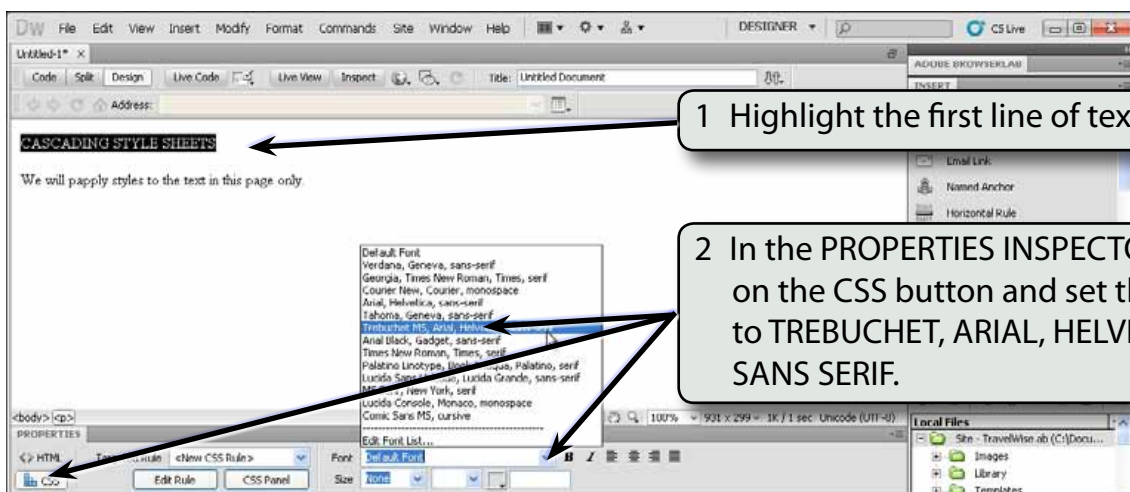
DW File Edit View Insert Modify Format Commands Site Window Help DESIGNER CS Live

Untitled-1* ×

Code Split Design Live Code Live View Inspect Title: Untitled Document

Address:

ADOBE BROWSERLAB

INSERT

CASCADING STYLE SHEETS

We will papply styles to the text in this page only.

Email Link

Named Anchor

Horizontal Rule

1 Highlight the first line of tex

2 In the PROPERTIES INSPECTO on the CSS button and set th to TREBUCHET, ARIAL, HELVE SANS SERIF.

Default Font
Verdana, Geneva, sans-serif
Georgia, Times New Roman, Times, serif
Courier New, Courier, monospace
Arial, Helvetica, sans-serif
Tahoma, Geneva, sans-serif
Trebuchet MS, Arial, Helv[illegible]
Arial Black, Gadget, sans-serif
Times New Roman, Times, serif
Palatino Linotype, Book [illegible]qua, Palatino, serif
Lucida Sans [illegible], Lucida Grande, sans-serif
M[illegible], New York, serif
Lucida Console, Monaco, monospace
Comic Sans MS, cursive
Edit Font List...

<body> <p>

100% 931 x 299 1K / 1 sec Unicode (UTF-8)

PROPERTIES

<> HTML Targeted Rule <New CSS Rule> Font Default Font

CSS Edit Rule CSS Panel Size None

Local Files

Site - TravelWise.ab (C:\Docu...

Images

Library

Templates